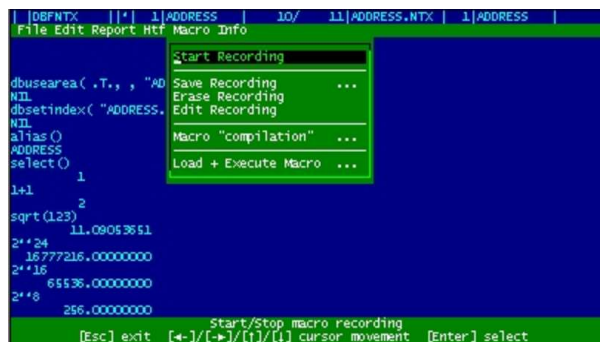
| |DBFNTX ||*| 1|ADDRESS | 10/ 11|ADDRESS.NTX | 1|ADDRESS |
File Edit Report Htf Macro Info

Start Recording

Save Recording ...
Erase Recording
Edit Recording

Macro "compilation" ...

Load + Execute Macro ...

dbusearea( .T., , "AD
NIL
dbsetindex( "ADDRESS.
NIL
alias()
ADDRESS
select()
1
1+1
2
sqrt(123)
11.09053651
2**24
16777216.00000000
2**16
65536.00000000
2**8
256.00000000

Start/Stop macro recording
[Esc] exit [←]/[→]/[↑]/[↓] cursor movement [Enter] select